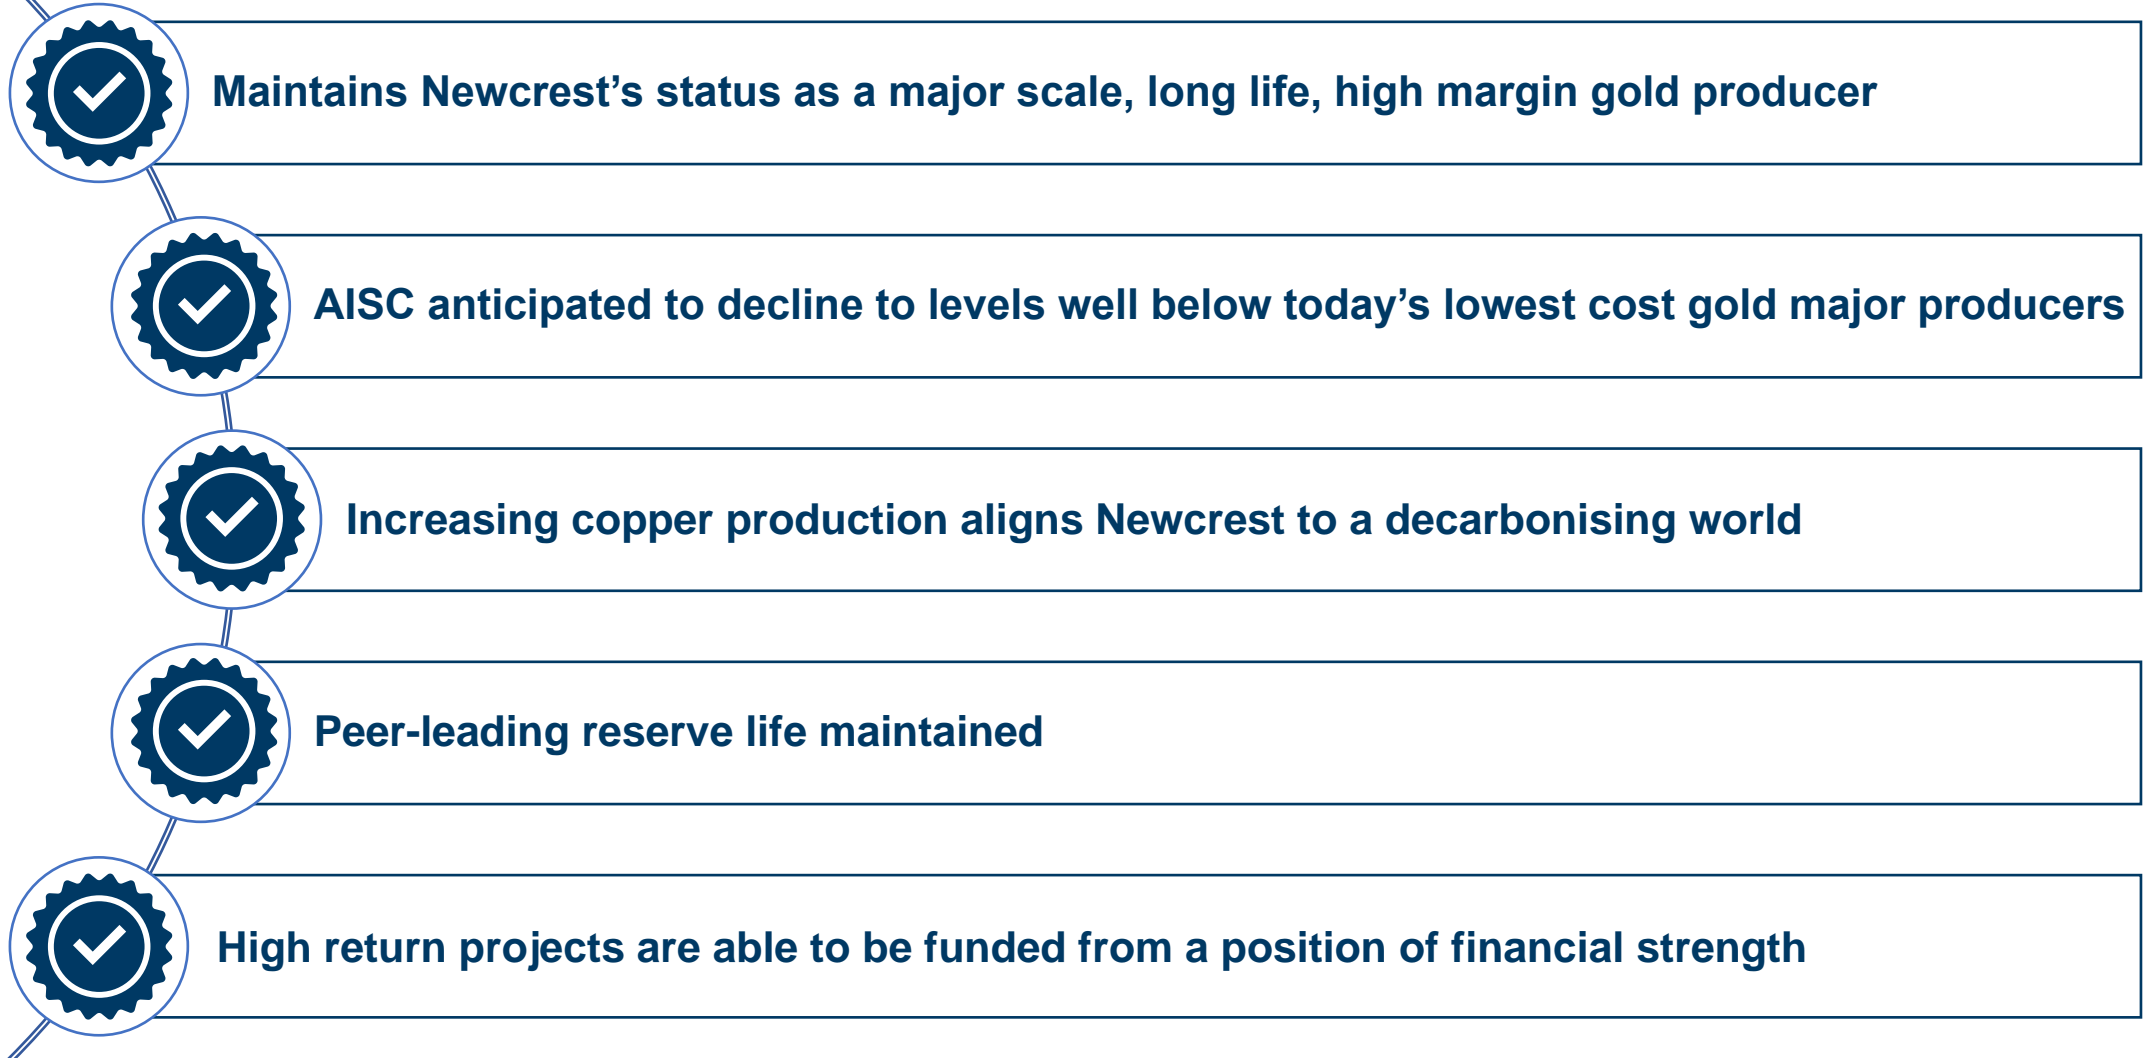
Maintains Newcrest’s status as a major scale, long life, high margin gold producer

AISC anticipated to decline to levels well below today’s lowest cost gold major producers

Increasing copper production aligns Newcrest to a decarbonising world

Peer-leading reserve life maintained

High return projects are able to be funded from a position of financial strength